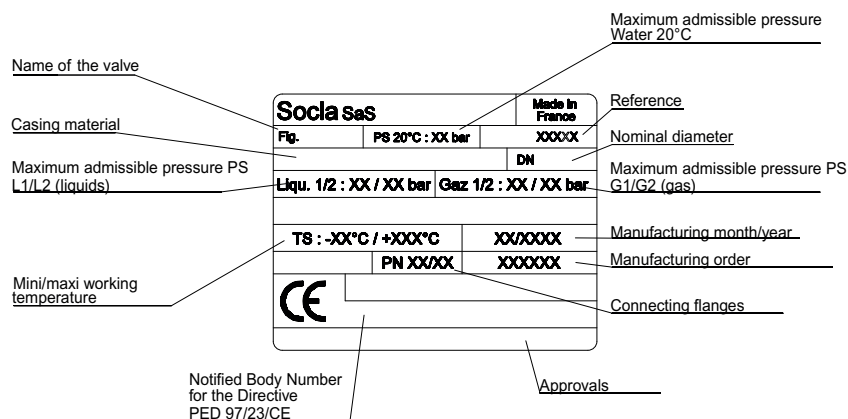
Maximum admissible pressure
Water 20°C

Name of the valve

Socla SaS

Made in France

Reference

Fig.

PS 20°C : XX bar

XXXXX

Casing material

Nominal diameter

DN

Maximum admissible pressure PS L1/L2 (liquids)

Liqu. 1/2 : XX / XX bar

Gaz 1/2 : XX / XX bar

Maximum admissible pressure PS G1/G2 (gas)

TS : -XX°C / +XXX°C

XX/XXXX

Manufacturing month/year

PN XX/XX

XXXXXX

Manufacturing order

Mini/maxi working temperature

CE

Connecting flanges

Notified Body Number for the Directive PED 97/23/CE

Approvals